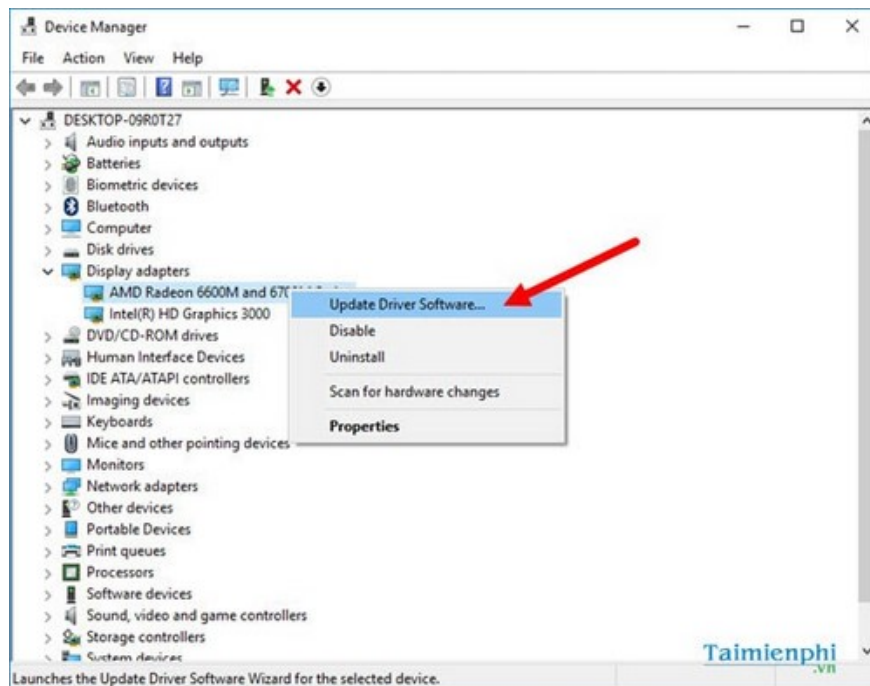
Device Manager

File Action View Help

DESKTOP-09R0T27
Audio inputs and outputs
Batteries
Biometric devices
Bluetooth
Computer
Disk drives
Display adapters
AMD Radeon 6600M and 67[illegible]
Intel(R) HD Graphics 3000
DVD/CD-ROM drives
Human Interface Devices
IDE ATA/ATAPI controllers
Imaging devices
Keyboards
Mice and other pointing devices
Monitors
Network adapters
Other devices
Portable Devices
Print queues
Processors
Software devices
Sound, video and game controllers
Storage controllers
System devices

Update Driver Software...
Disable
Uninstall
Scan for hardware changes
Properties

Taimienphi
.vn

Launches the Update Driver Software Wizard for the selected device.